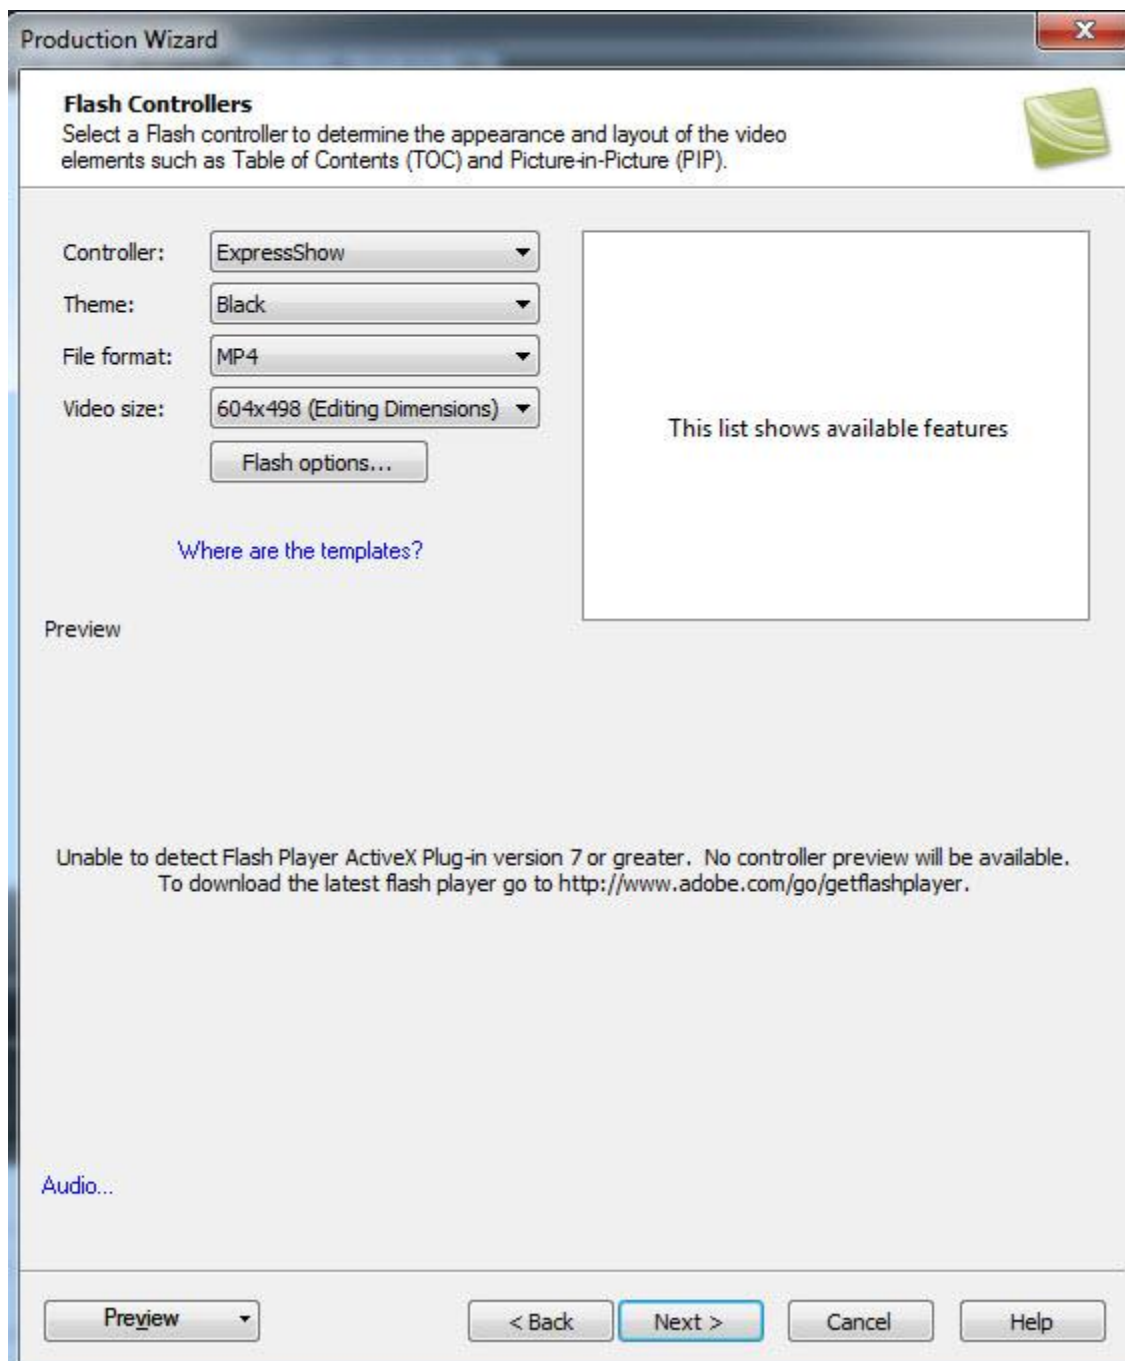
Production Wizard

Flash Controllers
Select a Flash controller to determine the appearance and layout of the video elements such as Table of Contents (TOC) and Picture-in-Picture (PIP).

Controller: ExpressShow
Theme: Black
File format: MP4
Video size: 604x498 (Editing Dimensions)
Flash options...

Where are the templates?

This list shows available features

Preview

Unable to detect Flash Player ActiveX Plug-in version 7 or greater. No controller preview will be available.
To download the latest flash player go to http://www.adobe.com/go/getflashplayer.

Audio...

Preview
< Back
Next >
Cancel
Help